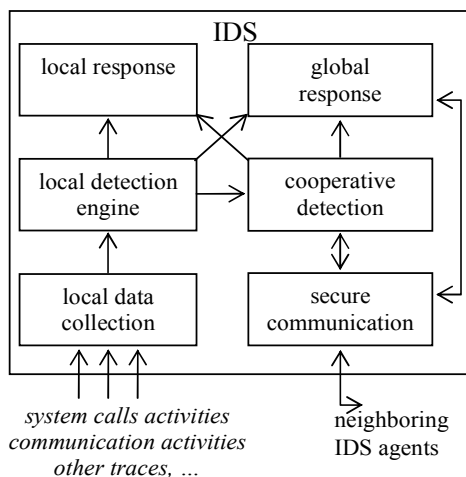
IDS

local response

global response

local detection engine

cooperative detection

local data collection

secure communication

*system calls activities communication activities other traces, …*

neighboring IDS agents